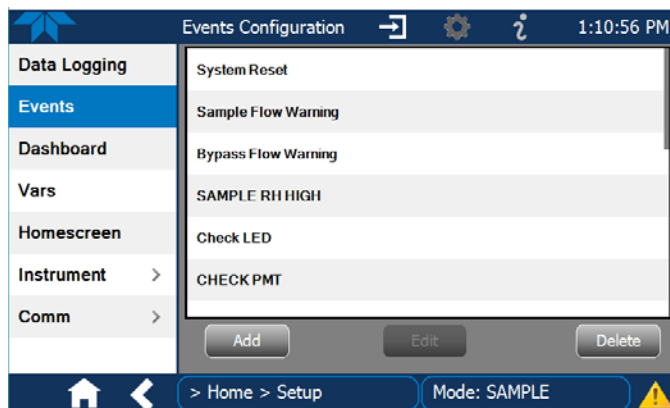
Events Configuration

1:10:56 PM

Data Logging
Events
Dashboard
Vars
Homescreen
Instrument >
Comm >

System Reset
Sample Flow Warning
Bypass Flow Warning
SAMPLE RH HIGH
Check LED
CHECK PMT

Add
Edit
Delete

> Home > Setup
Mode: SAMPLE